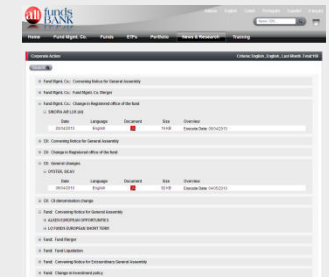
allfunds BANK

Home | Fund Mgmt. Co. | Funds | ETFs | Portfolio | News & Research | Training

Corporate Actions

Fund Mgmt. Co.: Convening Notice for General Assembly

Fund Mgmt. Co.: Fund Mgmt. Co. Merger

Fund Mgmt. Co.: Change in Registered office of the fund

| Date | Language | Document | Size | Overview |
|---|---|---|---|---|
| 20/04/2013 | English | | 70 KB | Execution Date: 08/04/2013 |

Cll: Convening Notice for General Assembly

Cll: Change in Registered office of the fund

Cll: General changes

| Date | Language | Document | Size | Overview |
|---|---|---|---|---|
| 08/04/2013 | English | | 82 KB | Execution Date: 04/03/2013 |

Cll: Cll denomination change

Fund: Convening Notice for General Assembly

Fund: Fund Merger

Fund: Fund Liquidation

Fund: Convening Notice for Extraordinary General Assembly

Fund: Change in investment policy